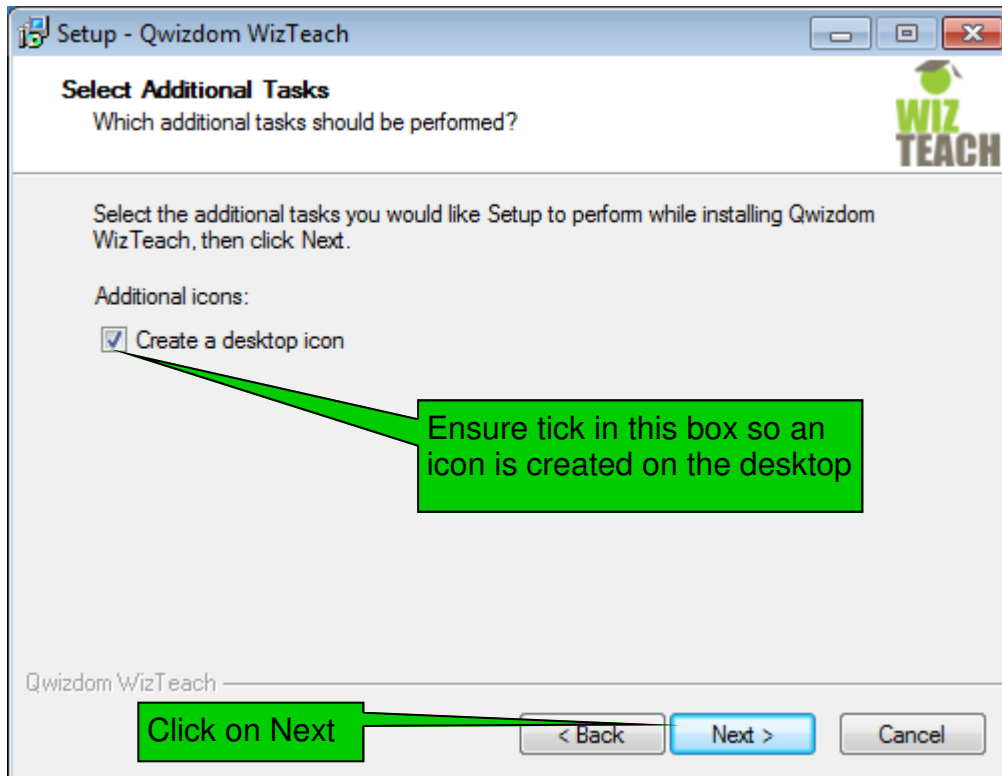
Setup - Qwizdom WizTeach

Select Additional Tasks
Which additional tasks should be performed?

WIZ TEACH

Select the additional tasks you would like Setup to perform while installing Qwizdom WizTeach, then click Next.

Additional icons:

Create a desktop icon

Ensure tick in this box so an icon is created on the desktop

Qwizdom WizTeach

Click on Next

< Back

Next >

Cancel